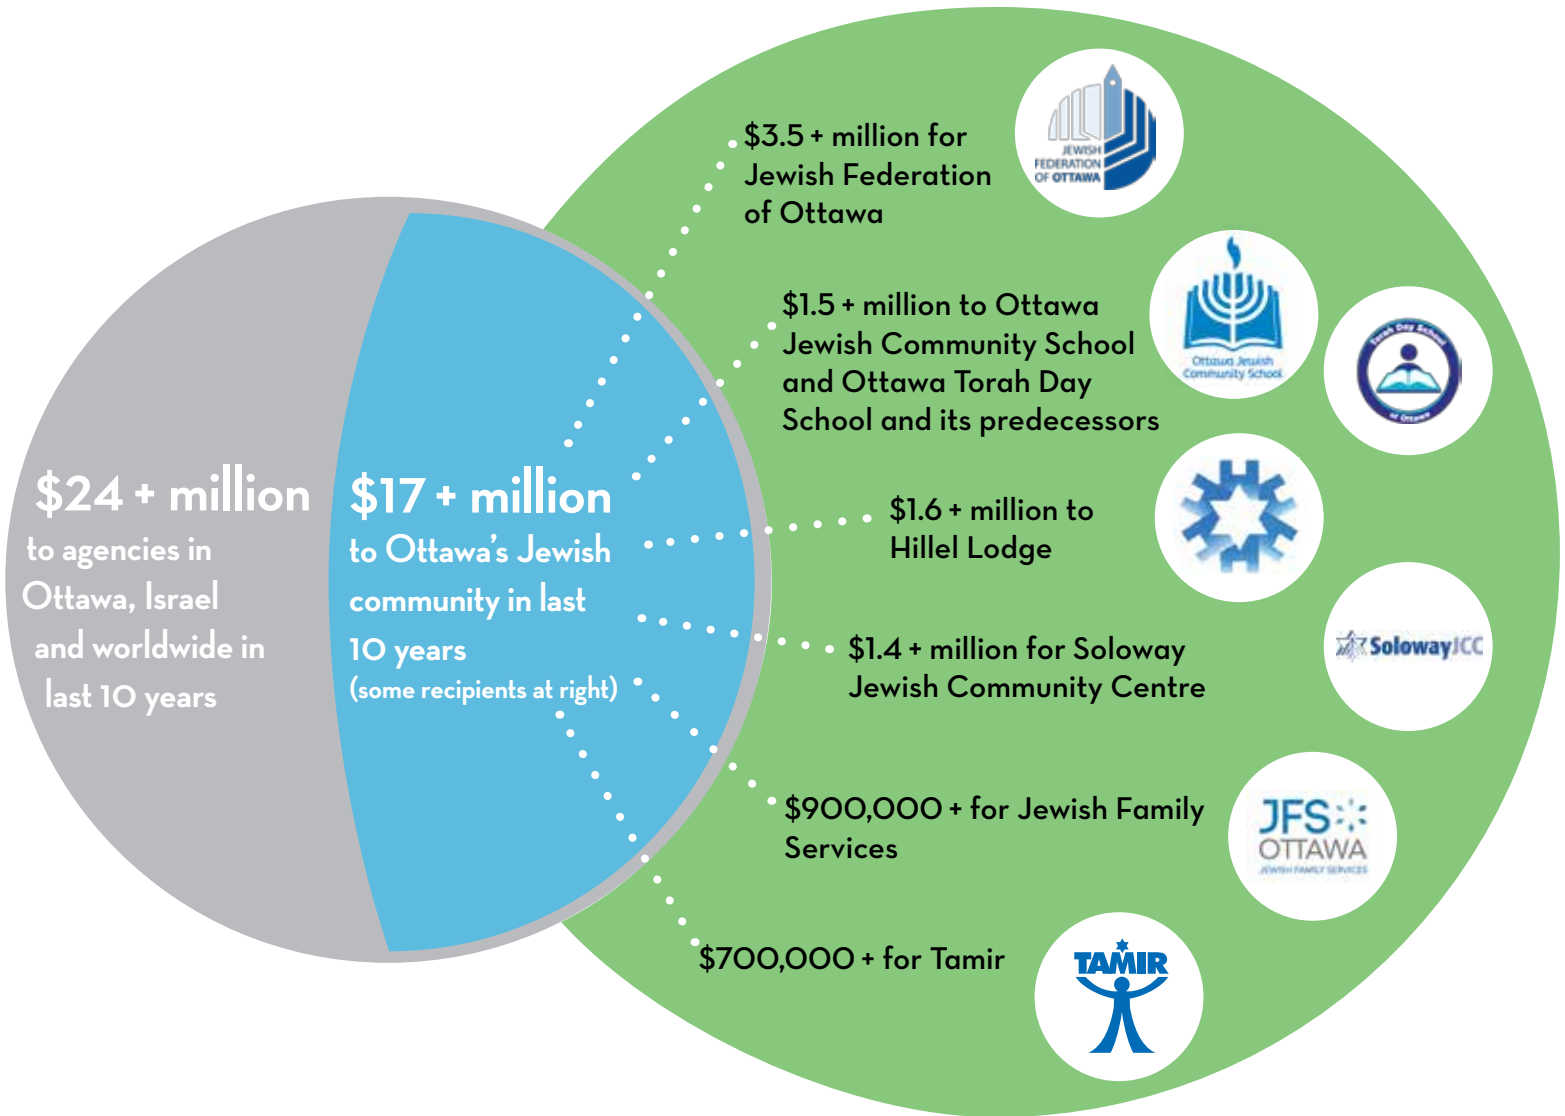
$24 + million
to agencies in Ottawa, Israel and worldwide in last 10 years

$17 + million
to Ottawa's Jewish community in last 10 years
(some recipients at right)

$3.5 + million for Jewish Federation of Ottawa

JEWISH FEDERATION OF OTTAWA

$1.5 + million to Ottawa Jewish Community School and Ottawa Torah Day School and its predecessors

Ottawa Jewish Community School

Torah Day School of Ottawa

$1.6 + million to Hillel Lodge

$1.4 + million for Soloway Jewish Community Centre

SolowayJCC

$900,000 + for Jewish Family Services

JFS OTTAWA
JEWISH FAMILY SERVICES

$700,000 + for Tamir

TAMIR